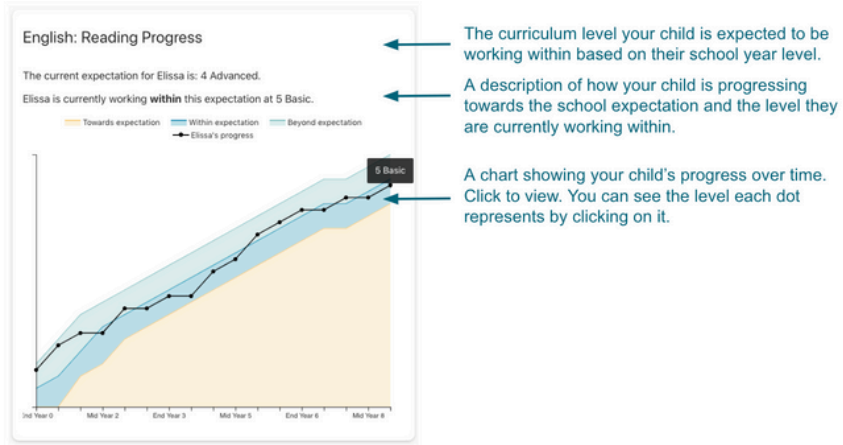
English: Reading Progress

The current expectation for Elissa is: 4 Advanced.

Elissa is currently working **within** this expectation at 5 Basic.

Towards expectation
Within expectation
Beyond expectation
Elissa's progress

5 Basic

End Year 0
Mid Year 2
End Year 3
Mid Year 5
End Year 6
Mid Year 8

The curriculum level your child is expected to be working within based on their school year level.

A description of how your child is progressing towards the school expectation and the level they are currently working within.

A chart showing your child's progress over time. Click to view. You can see the level each dot represents by clicking on it.